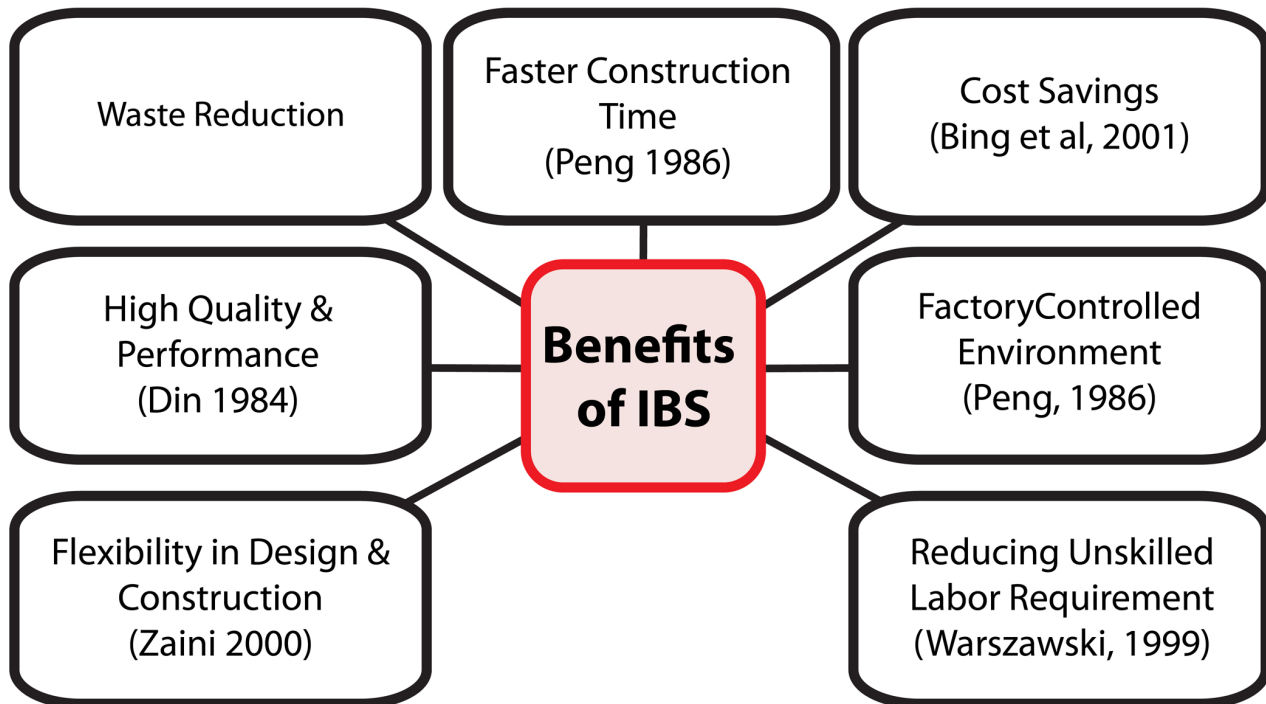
Waste Reduction

Faster Construction Time (Peng 1986)

Cost Savings (Bing et al, 2001)

High Quality & Performance (Din 1984)

Benefits of IBS

FactoryControlled Environment (Peng, 1986)

Flexibility in Design & Construction (Zaini 2000)

Reducing Unskilled Labor Requirement (Warszawski, 1999)